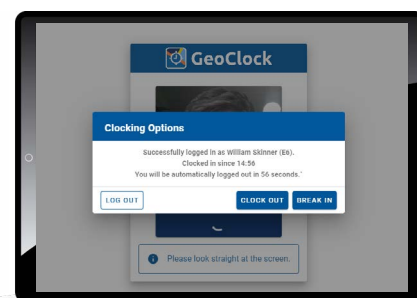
GeoClock

Clocking Options

Successfully logged in as William Skinner (E6).
Clocked in since 14:56
You will be automatically logged out in 56 seconds.

LOG OUT

CLOCK OUT

BREAK IN

Please look straight at the screen.